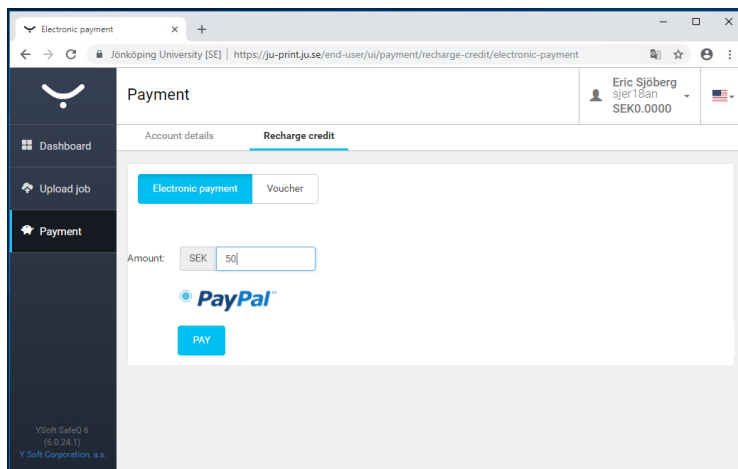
Electronic payment ×
+
Jönköping University [SE] | https://ju-print.ju.se/end-user/ui/payment/recharge-credit/electronic-payment

Payment

Eric Sjöberg
sjer18an
SEK0.0000

Dashboard
Upload job
Payment

Account details
Recharge credit

Electronic payment
Voucher

Amount: SEK 50

PayPal

PAY

YSoft SafeQ 6
(6.0.24.1)
Y Soft Corporation, a.s.